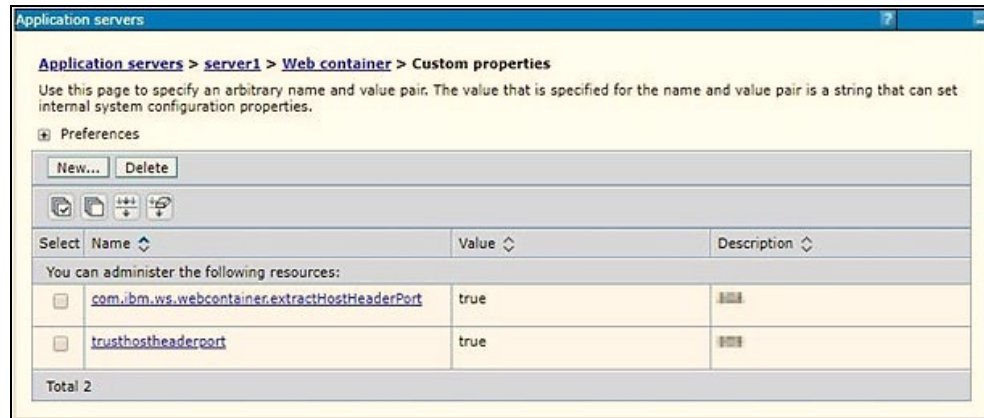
Application servers

?

Application servers > server1 > Web container > Custom properties

Use this page to specify an arbitrary name and value pair. The value that is specified for the name and value pair is a string that can set internal system configuration properties.

Preferences

New... Delete

| Select | Name | Value | Description |
|---|---|---|---|
| You can administer the following resources: | | | |
| | com.ibm.ws.webcontainer.extractHostHeaderPort | true | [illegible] |
| | trusthostheaderport | true | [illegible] |
| Total 2 | | | |